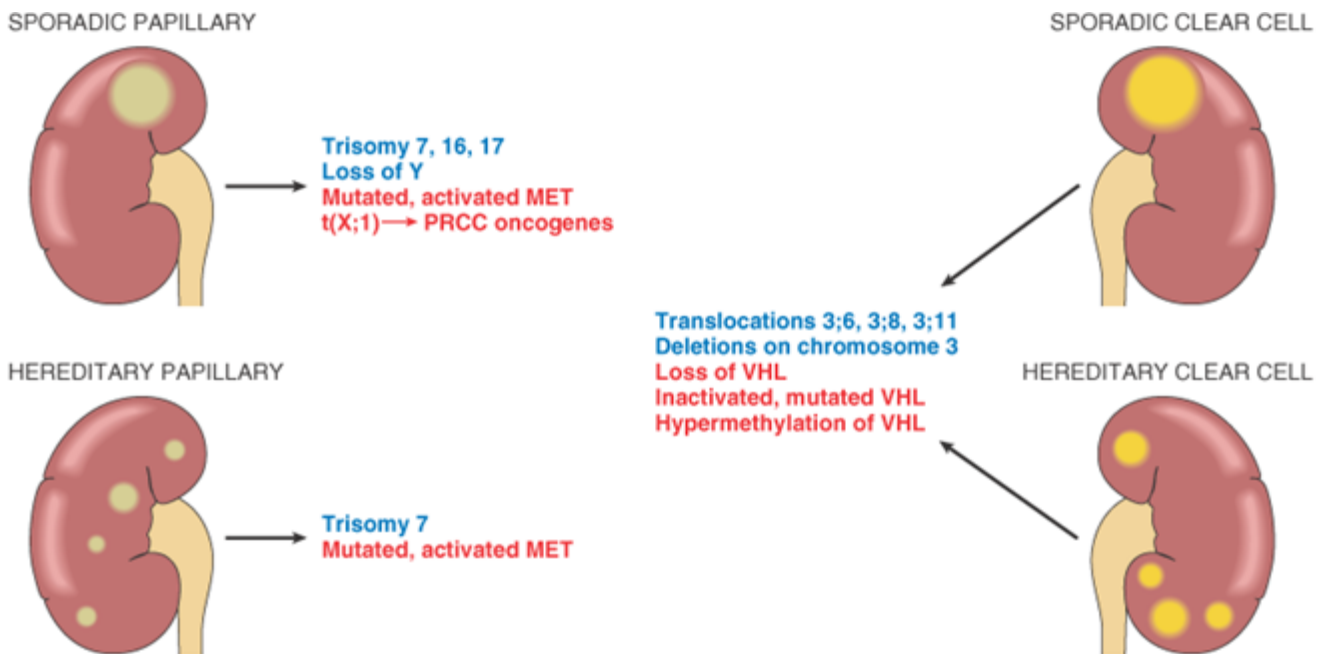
SPORADIC PAPILLARY

Trisomy 7, 16, 17
Loss of Y
Mutated, activated MET
t(X;1) → PRCC oncogenes

SPORADIC CLEAR CELL

Translocations 3;6, 3;8, 3;11
Deletions on chromosome 3
Loss of VHL
Inactivated, mutated VHL
Hypermethylation of VHL

HEREDITARY PAPILLARY

Trisomy 7
Mutated, activated MET

HEREDITARY CLEAR CELL